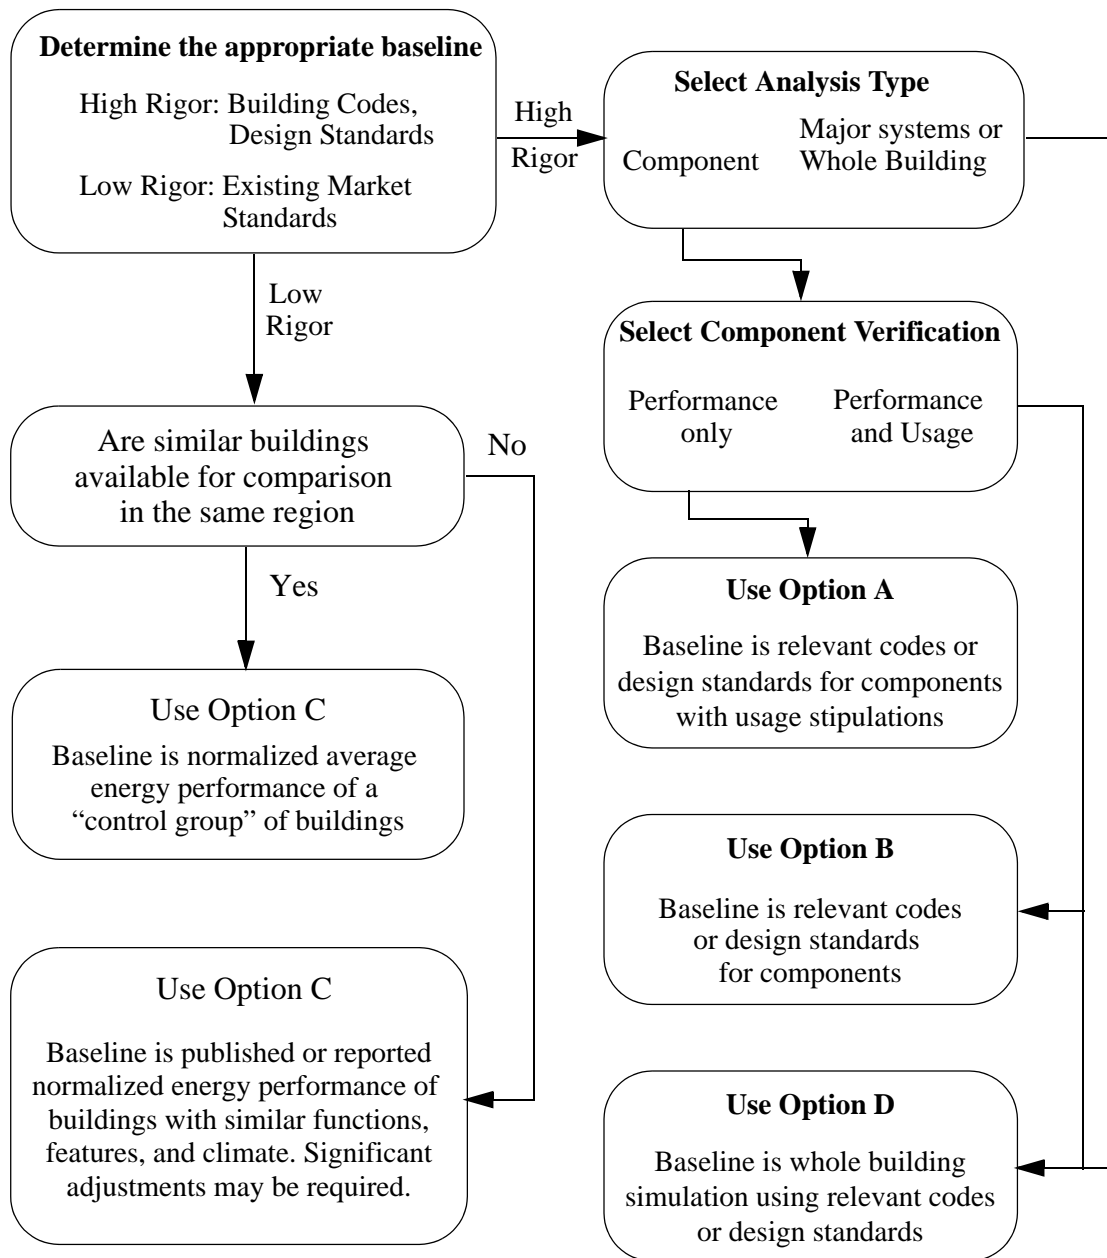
**Determine the appropriate baseline**

High Rigor: Building Codes, Design Standards

Low Rigor: Existing Market Standards

High Rigor

**Select Analysis Type**

Component

Major systems or Whole Building

Low Rigor

**Select Component Verification**

Performance only

Performance and Usage

Are similar buildings available for comparison in the same region

No

Yes

**Use Option A**

Baseline is relevant codes or design standards for components with usage stipulations

Use Option C

Baseline is normalized average energy performance of a "control group" of buildings

**Use Option B**

Baseline is relevant codes or design standards for components

Use Option C

Baseline is published or reported normalized energy performance of buildings with similar functions, features, and climate. Significant adjustments may be required.

**Use Option D**

Baseline is whole building simulation using relevant codes or design standards